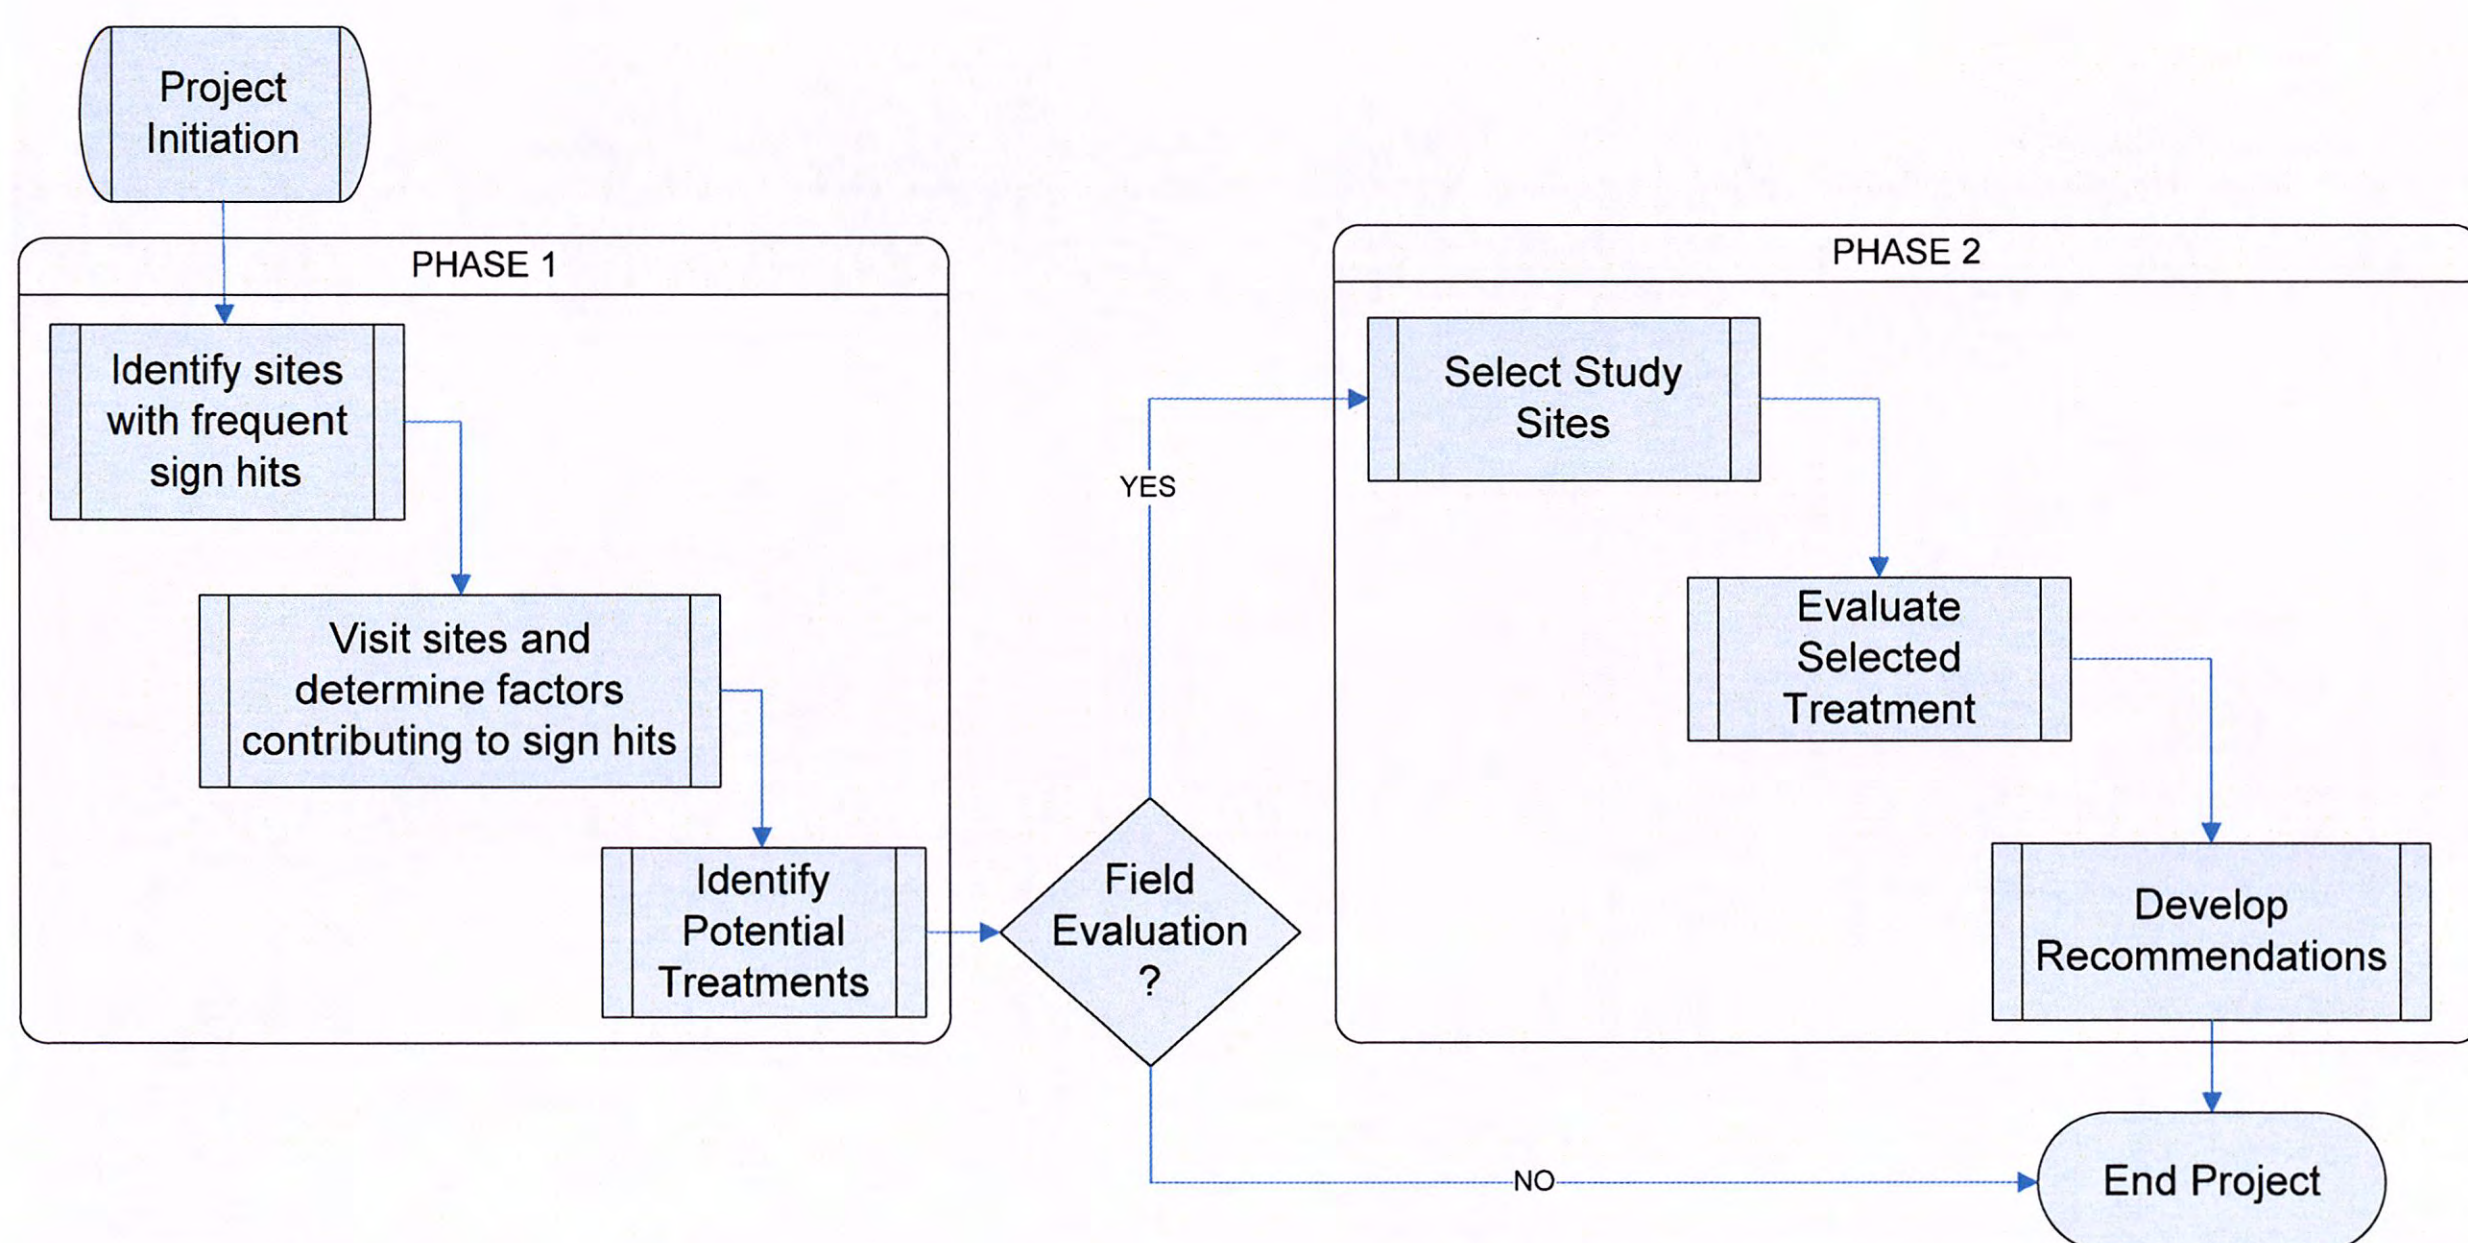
Project Initiation

PHASE 1

Identify sites with frequent sign hits

Visit sites and determine factors contributing to sign hits

Identify Potential Treatments

Field Evaluation ?

YES

NO

PHASE 2

Select Study Sites

Evaluate Selected Treatment

Develop Recommendations

End Project